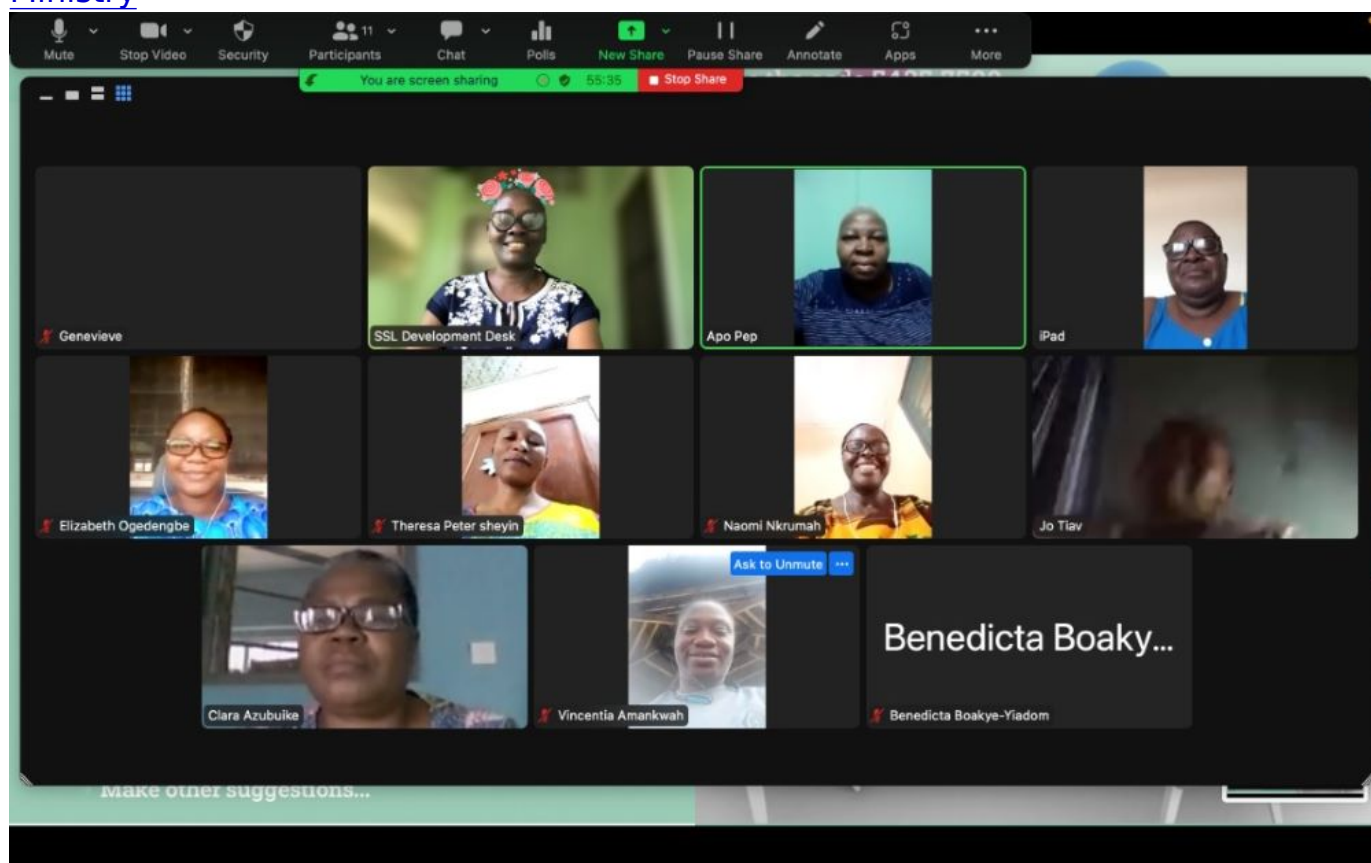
Ministry

Mute
Stop Video
Security
11
Participants
Chat
Polls
New Share
Pause Share
Annotate
Apps
More

You are screen sharing 55:35
Stop Share

Genevieve
SSL Development Desk
Apo Pep
iPad
Elizabeth Ogedengbe
Theresa Peter sheyin
Naomi Nkrumah
Jo Tiav
Clara Azubuike
Ask to Unmute
Vincentia Amankwah
Benedicta Boaky...
Benedicta Boakye-Yiadom

Make other suggestions...